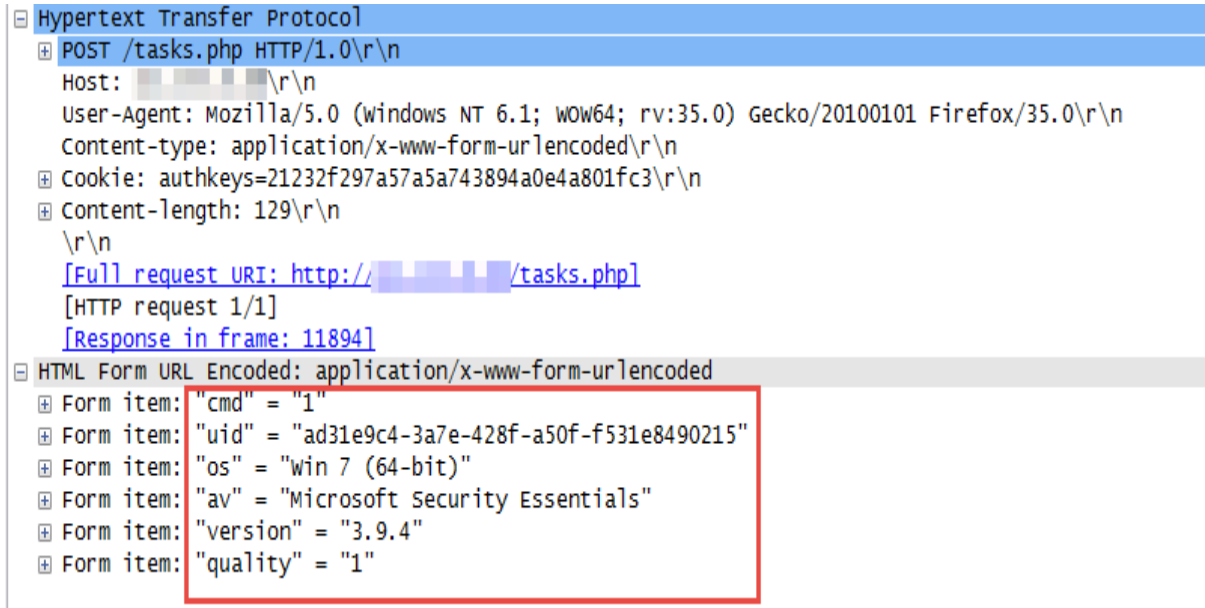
Hypertext Transfer Protocol
POST /tasks.php HTTP/1.0\r\n
Host: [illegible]\r\n
User-Agent: Mozilla/5.0 (Windows NT 6.1; WOW64; rv:35.0) Gecko/20100101 Firefox/35.0\r\n
Content-type: application/x-www-form-urlencoded\r\n
Cookie: authkeys=21232f297a57a5a743894a0e4a801fc3\r\n
Content-length: 129\r\n
\r\n
[Full request URI: http://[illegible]/tasks.php]
[HTTP request 1/1]
[Response in frame: 11894]
HTML Form URL Encoded: application/x-www-form-urlencoded
Form item: "cmd" = "1"
Form item: "uid" = "ad31e9c4-3a7e-428f-a50f-f531e8490215"
Form item: "os" = "Win 7 (64-bit)"
Form item: "av" = "Microsoft Security Essentials"
Form item: "version" = "3.9.4"
Form item: "quality" = "1"